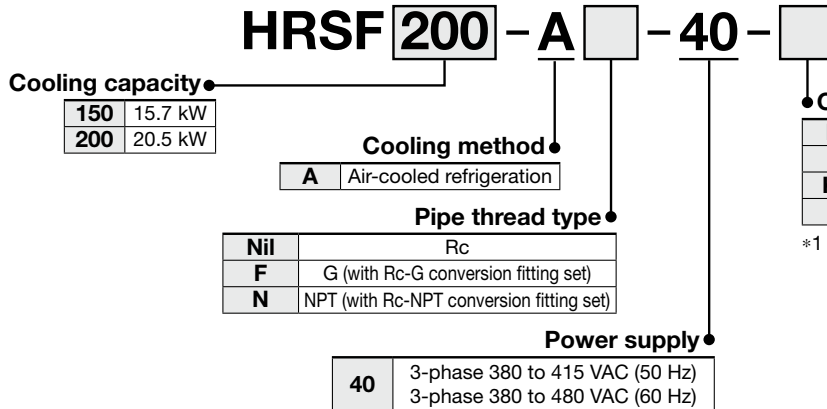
HRSF 200 – A – 40 –

Cooling capacity

| 150 | 15.7 kW |
|---|---|
| 200 | 20.5 kW |

Cooling method

| A | Air-cooled refrigeration |
|---|---|

Pipe thread type

| Nil | Rc |
|---|---|
| F | G (with Rc-G conversion fitting set) |
| N | NPT (with Rc-NPT conversion fitting set) |

Power supply

| 40 | 3-phase 380 to 415 VAC (50 Hz) 3-phase 380 to 480 VAC (60 Hz) |
|---|---|

O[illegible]

I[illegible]

∗1 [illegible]